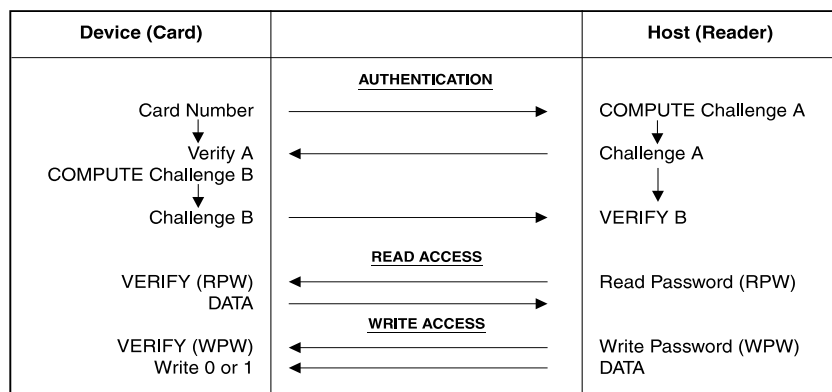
| Device (Card) | | Host (Reader) |
|---|---|---|
| Card Number | AUTHENTICATION → | COMPUTE Challenge A |
| Verify A | ← | Challenge A |
| COMPUTE Challenge B | | |
| Challenge B | → | VERIFY B |
| VERIFY (RPW) | READ ACCESS ← | Read Password (RPW) |
| DATA | → | |
| VERIFY (WPW) | WRITE ACCESS ← | Write Password (WPW) |
| Write 0 or 1 | ← | DATA |